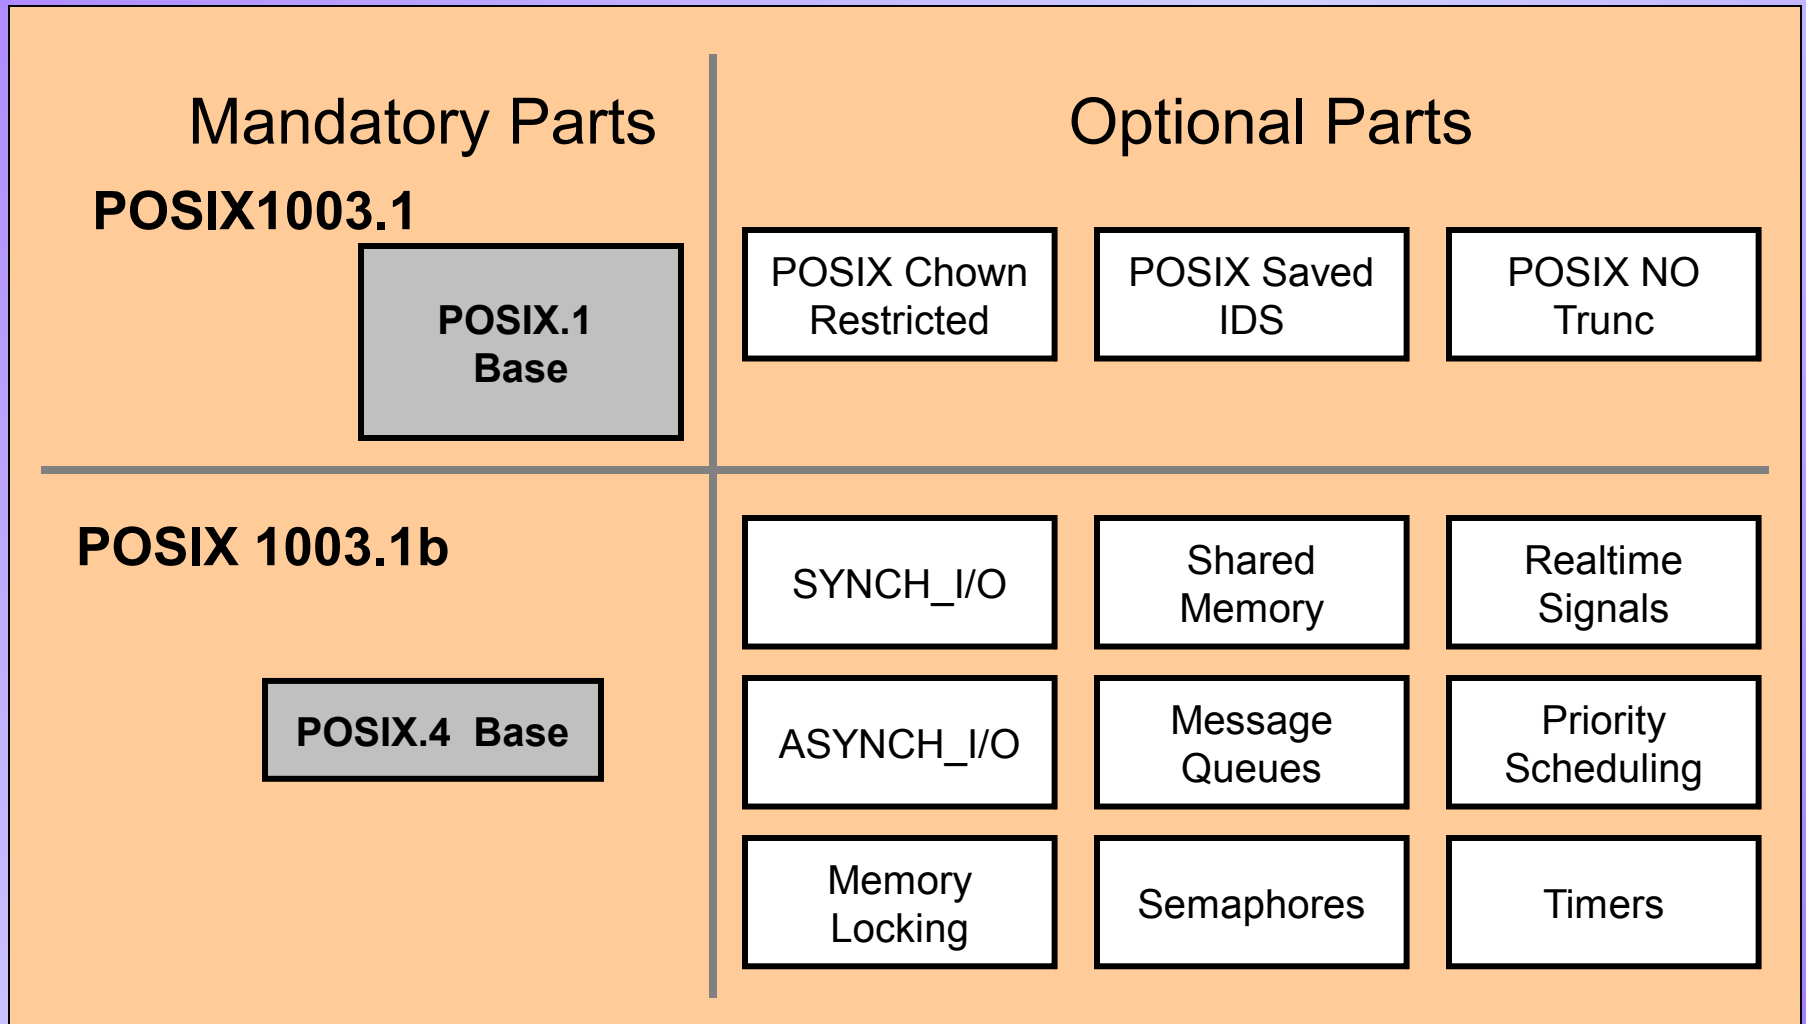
Mandatory Parts

Optional Parts

POSIX1003.1

POSIX.1 Base

POSIX Chown Restricted

POSIX Saved IDS

POSIX NO Trunc

POSIX 1003.1b

POSIX.4 Base

SYNCH_I/O

Shared Memory

Realtime Signals

ASYNCH_I/O

Message Queues

Priority Scheduling

Memory Locking

Semaphores

Timers